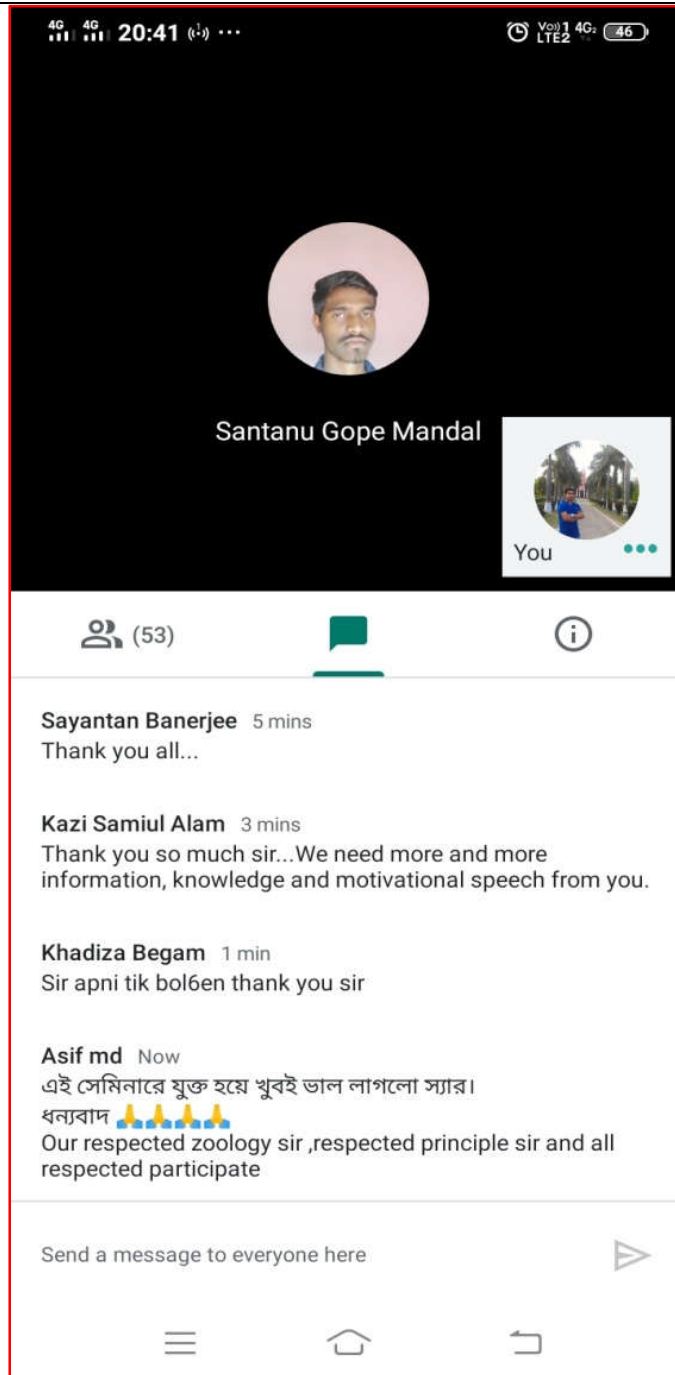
4G 4G 20:41 ···

Vo LTE2 4G 46

Santanu Gope Mandal

You

(53)

Sayantan Banerjee 5 mins
Thank you all...

Kazi Samiul Alam 3 mins
Thank you so much sir...We need more and more information, knowledge and motivational speech from you.

Khadiza Begam 1 min
Sir apni tik bol6en thank you sir

Asif md Now
এই সেমিনারে যুক্ত হয়ে খুবই ভাল লাগলো স্যার।
ধন্যবাদ 🙏🙏🙏🙏
Our respected zoology sir ,respected principle sir and all respected participate

Send a message to everyone here